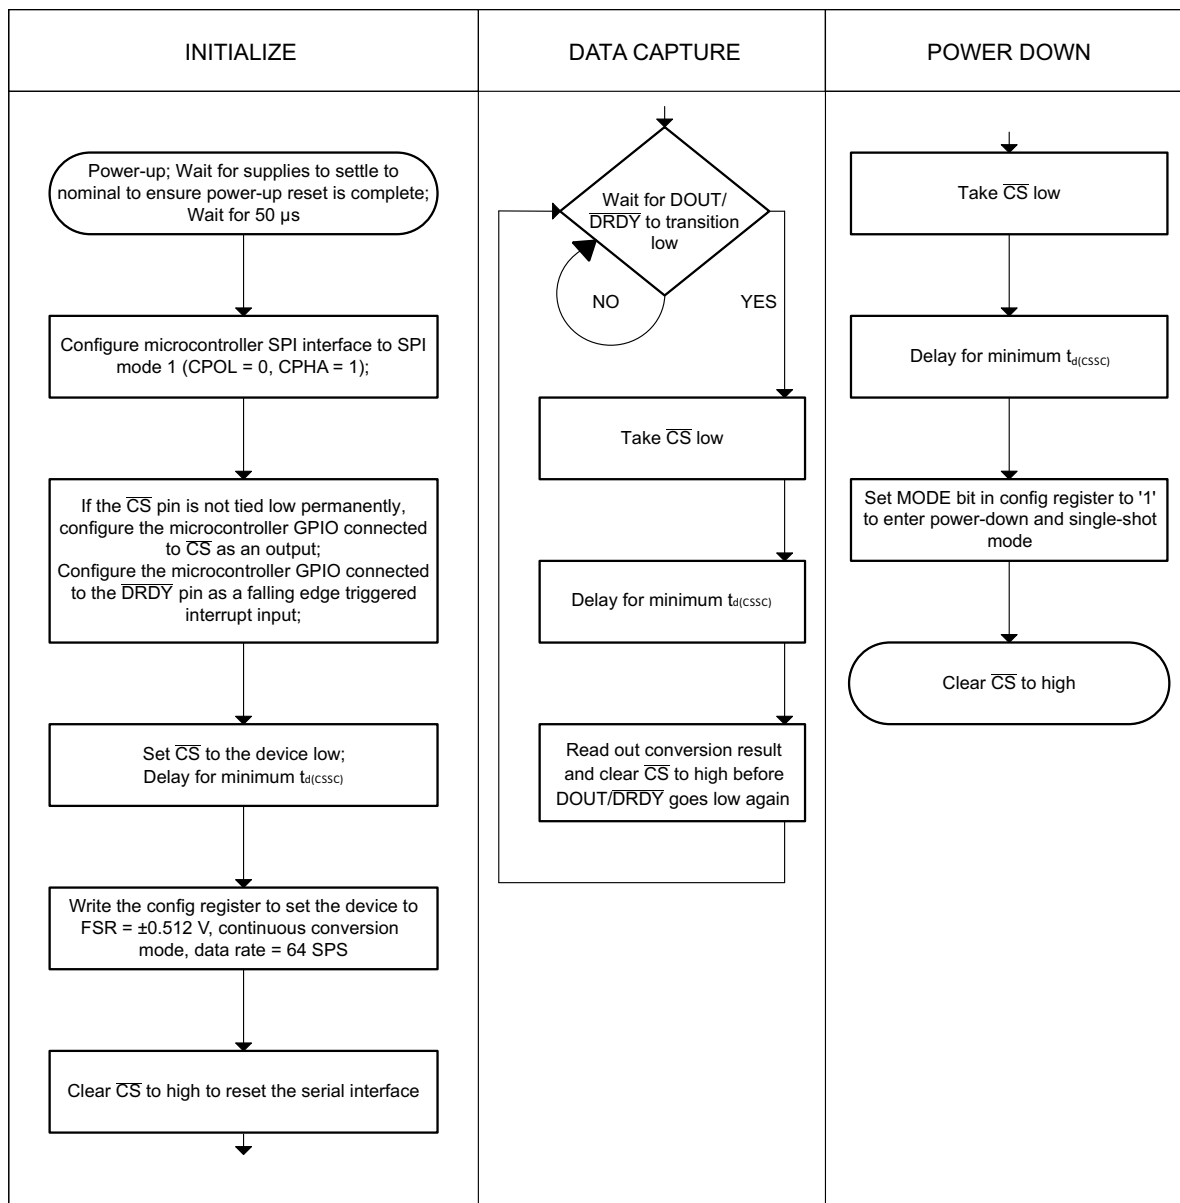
INITIALIZE

Power-up; Wait for supplies to settle to nominal to ensure power-up reset is complete; Wait for 50 µs

Configure microcontroller SPI interface to SPI mode 1 (CPOL = 0, CPHA = 1);

If the $\overline{CS}$ pin is not tied low permanently, configure the microcontroller GPIO connected to $\overline{CS}$ as an output;
Configure the microcontroller GPIO connected to the $\overline{DRDY}$ pin as a falling edge triggered interrupt input;

Set $\overline{CS}$ to the device low;
Delay for minimum $t_{d(CSSC)}$

Write the config register to set the device to FSR = ±0.512 V, continuous conversion mode, data rate = 64 SPS

Clear $\overline{CS}$ to high to reset the serial interface

DATA CAPTURE

Wait for DOUT/$\overline{DRDY}$ to transition low

NO

YES

Take $\overline{CS}$ low

Delay for minimum $t_{d(CSSC)}$

Read out conversion result and clear $\overline{CS}$ to high before DOUT/$\overline{DRDY}$ goes low again

POWER DOWN

Take $\overline{CS}$ low

Delay for minimum $t_{d(CSSC)}$

Set MODE bit in config register to '1' to enter power-down and single-shot mode

Clear $\overline{CS}$ to high